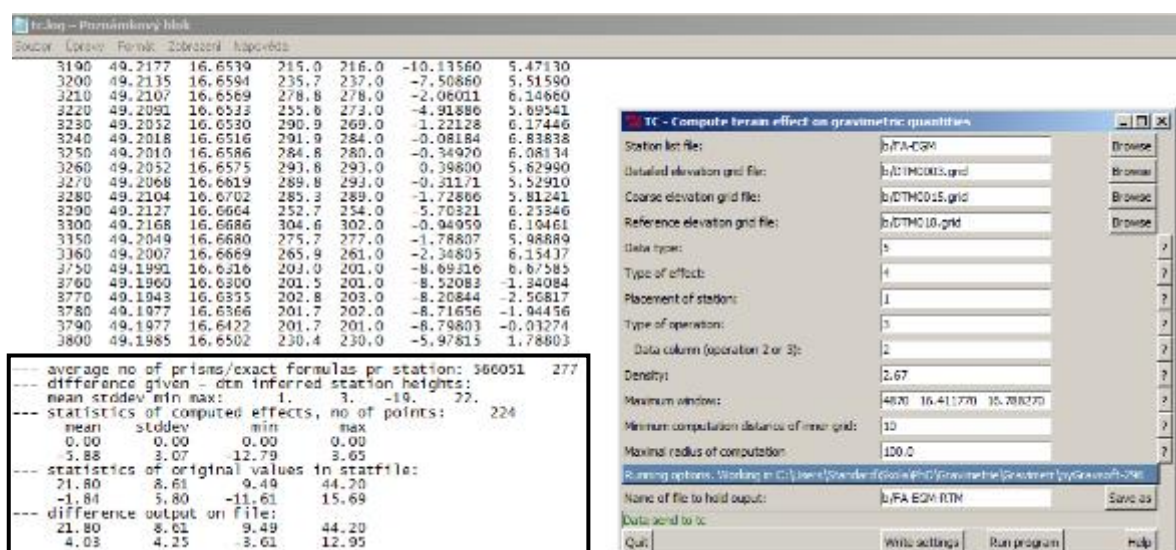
tc.log – Poznámkový blok

Soubor Úpravy Formát Zobrazení Nápověda

| | | | | | | |
|---|---|---|---|---|---|---|
| 3190 | 49.2177 | 16.6539 | 215.0 | 216.0 | -10.13560 | 5.47130 |
| 3200 | 49.2135 | 16.6594 | 235.7 | 237.0 | -7.50860 | 5.51590 |
| 3210 | 49.2107 | 16.6569 | 278.8 | 278.0 | -2.06011 | 6.14660 |
| 3220 | 49.2091 | 16.6533 | 255.6 | 273.0 | -4.91886 | 5.69541 |
| 3230 | 49.2052 | 16.6530 | 290.9 | 269.0 | -1.22128 | 6.17446 |
| 3240 | 49.2018 | 16.6516 | 291.9 | 284.0 | -0.08184 | 6.83838 |
| 3250 | 49.2010 | 16.6586 | 284.8 | 280.0 | -0.34920 | 6.08134 |
| 3260 | 49.2052 | 16.6575 | 293.8 | 293.0 | 0.39800 | 5.62990 |
| 3270 | 49.2068 | 16.6619 | 289.8 | 293.0 | -0.31171 | 5.52910 |
| 3280 | 49.2104 | 16.6702 | 285.3 | 289.0 | -1.72866 | 5.81241 |
| 3290 | 49.2127 | 16.6664 | 252.7 | 254.0 | -5.70321 | 6.25346 |
| 3300 | 49.2168 | 16.6686 | 304.6 | 302.0 | -0.94959 | 6.19461 |
| 3350 | 49.2049 | 16.6680 | 275.7 | 277.0 | -1.78807 | 5.98889 |
| 3360 | 49.2007 | 16.6669 | 265.9 | 261.0 | -2.34805 | 6.15437 |
| 3750 | 49.1991 | 16.6316 | 203.0 | 201.0 | -8.69316 | 6.67585 |
| 3760 | 49.1960 | 16.6300 | 201.5 | 201.0 | -8.52083 | -1.34084 |
| 3770 | 49.1943 | 16.6355 | 202.8 | 203.0 | -8.20844 | -2.56817 |
| 3780 | 49.1977 | 16.6366 | 201.7 | 202.0 | -8.71656 | -1.94456 |
| 3790 | 49.1977 | 16.6422 | 201.7 | 201.0 | -8.79803 | -0.03274 |
| 3800 | 49.1985 | 16.6502 | 230.4 | 230.0 | -5.97815 | 1.78803 |

--- average no of prisms/exact formulas pr station: 366051 277
--- difference given - dtm inferred station heights:
mean stddev min max: 1. 3. -19. 22.
--- statistics of computed effects, no of points: 224

| mean | stddev | min | max |
|---|---|---|---|
| 0.00 | 0.00 | 0.00 | 0.00 |
| -5.88 | 3.07 | -12.79 | 3.65 |

--- statistics of original values in statfile:

| | | | |
|---|---|---|---|
| 21.80 | 8.61 | 9.49 | 44.20 |
| -1.84 | 5.80 | -11.61 | 15.69 |

--- difference output on file:

| | | | |
|---|---|---|---|
| 21.80 | 8.61 | 9.49 | 44.20 |
| 4.03 | 4.25 | -3.61 | 12.95 |

TC - Compute terain effect on gravimetric quantities

| | | |
|---|---|---|
| Station list file: | b/FA-EGM | Browse |
| Detailed elevation grid file: | b/DTM0005.grid | Browse |
| Coarse elevation grid file: | b/DTM0015.grid | Browse |
| Reference elevation grid file: | b/DTM010.grid | Browse |
| Data type: | 5 | ? |
| Type of effect: | 4 | ? |
| Placement of station: | 1 | ? |
| Type of operation: | 3 | ? |
| Data column (operation 2 or 3): | 2 | ? |
| Density: | 2.67 | ? |
| Maximum window: | 4820 16.411770 16.788270 | ? |
| Minimum computation distance of inner grid: | 10 | ? |
| Maximal radius of computation | 100.0 | ? |

Running options. Working in C:\Users\Standard\Soubi\PhD\Gravimetrie\Gravtment\pyGravsoft-29...

Name of file to hold ouput: b/FA EGM RTM Save as

Data send to tc

Quit Write settings Run program Help